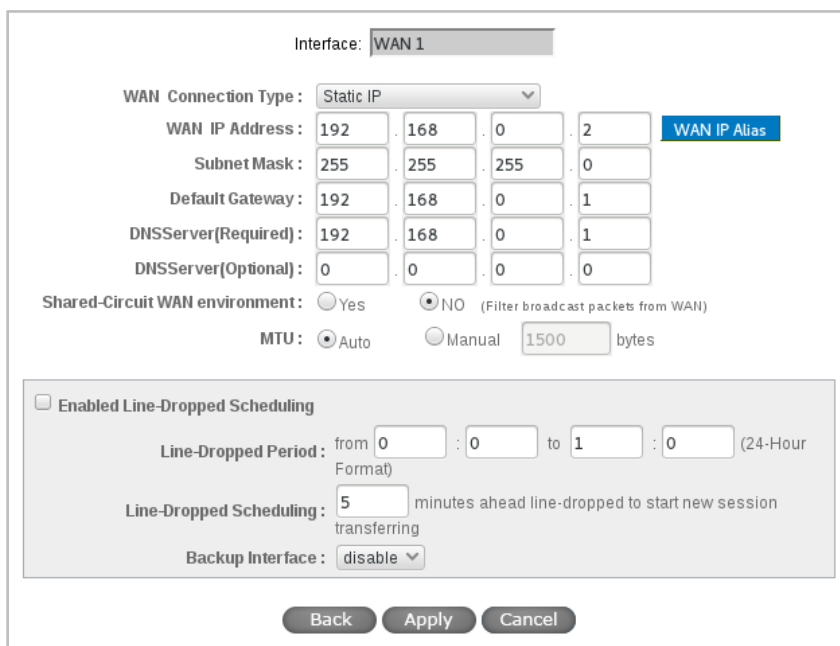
Interface: WAN 1

WAN Connection Type : Static IP

WAN IP Address : 192 . 168 . 0 . 2 WAN IP Alias

Subnet Mask : 255 . 255 . 255 . 0

Default Gateway : 192 . 168 . 0 . 1

DNSServer(Required) : 192 . 168 . 0 . 1

DNSServer(Optional) : 0 . 0 . 0 . 0

Shared-Circuit WAN environment : Yes NO (Filter broadcast packets from WAN)

MTU : Auto Manual 1500 bytes

Enabled Line-Dropped Scheduling

Line-Dropped Period : from 0 : 0 to 1 : 0 (24-Hour Format)

Line-Dropped Scheduling : 5 minutes ahead line-dropped to start new session transferring

Backup Interface : disable

Back Apply Cancel